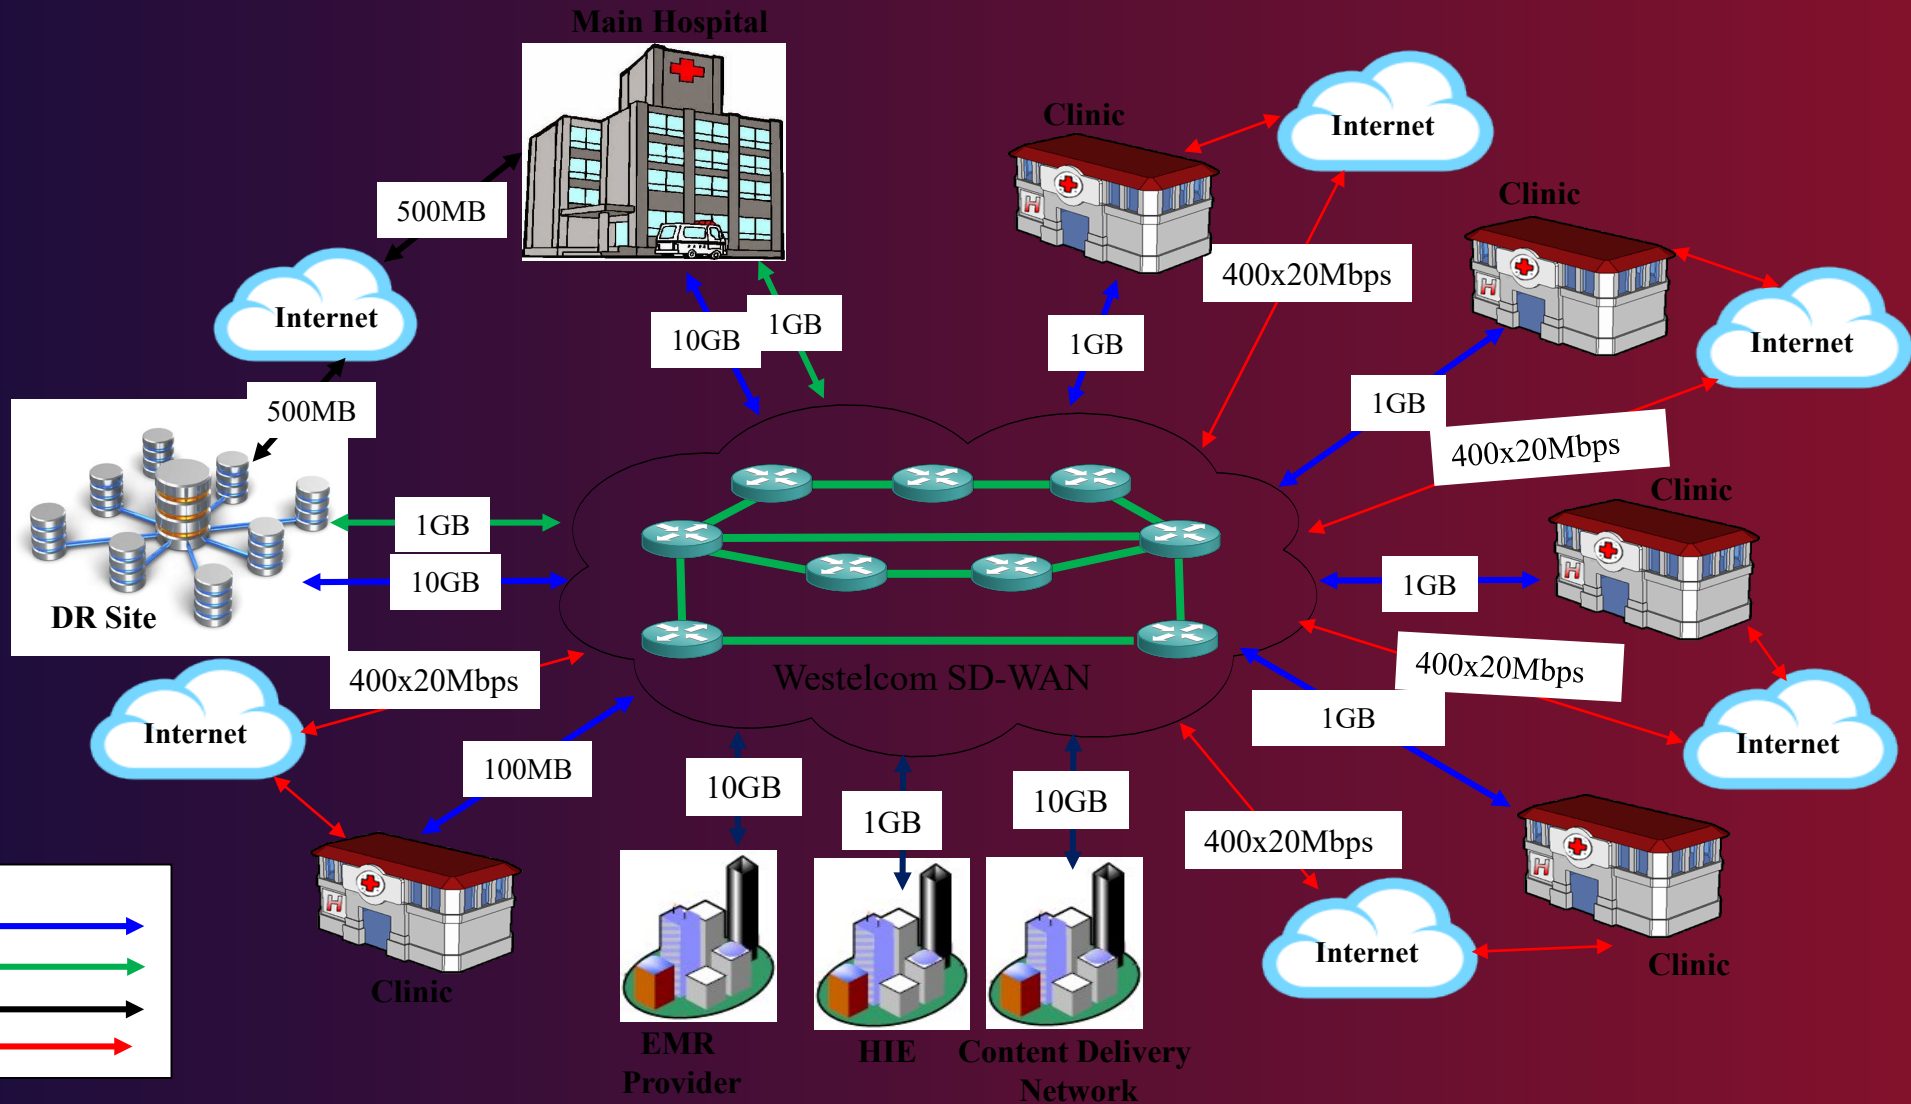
Main Hospital

500MB

Internet

500MB

DR Site

10GB

1GB

Clinic

Internet

400x20Mbps

1GB

Clinic

Internet

1GB

400x20Mbps

1GB

10GB

Westelcom SD-WAN

Clinic

1GB

400x20Mbps

Internet

1GB

400x20Mbps

Internet

100MB

10GB

1GB

10GB

400x20Mbps

Internet

Clinic

Clinic

EMR Provider

HIE

Content Delivery Network

Clinic